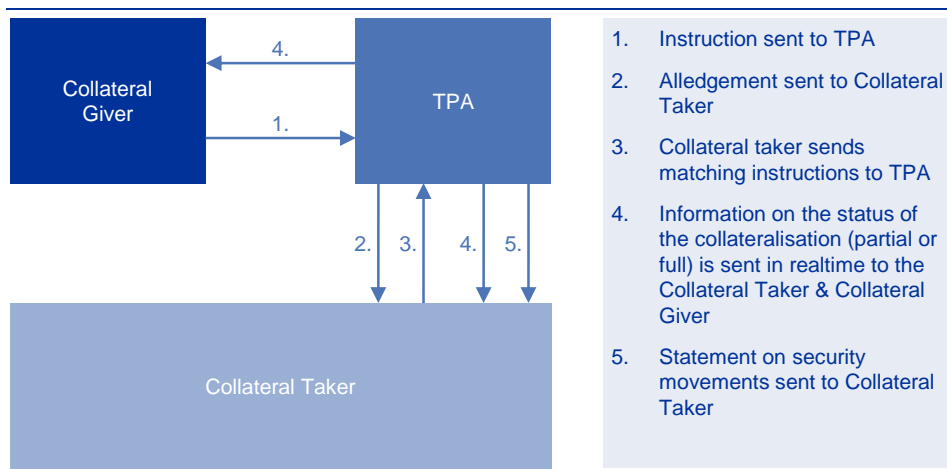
Collateral Giver

4.

1.

TPA

2.

3.

4.

5.

Collateral Taker

1. Instruction sent to TPA

2. Alledgement sent to Collateral Taker

3. Collateral taker sends matching instructions to TPA

4. Information on the status of the collateralisation (partial or full) is sent in realtime to the Collateral Taker & Collateral Giver

5. Statement on security movements sent to Collateral Taker